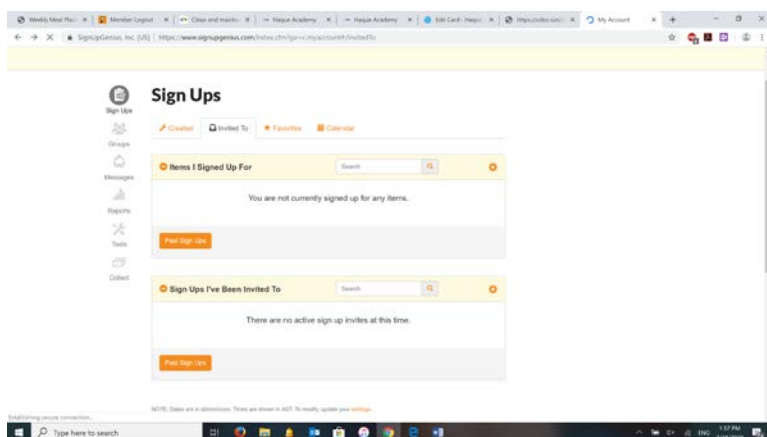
Weekly Meal Pla... | Member Logout | Class and marks | Hague Academy | Hague Academy | Edit Card - Hague | https://sites.goo... | My Account

SignUpGenius, Inc. [US] | https://www.signupgenius.com/index.cfm?go=c.myaccount#/invitedTo

Sign Ups
Groups
Messages
Reports
Tools
Collect

Sign Ups

Created | Invited To | Favorites | Calendar

Items I Signed Up For
Search

You are not currently signed up for any items.

Past Sign Ups

Sign Ups I've Been Invited To
Search

There are no active sign up invites at this time.

Past Sign Ups

NOTE: Dates are in dd/mm/yyyy. Times are shown in AST. To modify, update your settings.

Establishing secure connection...

Type here to search

ENG 1:57 PM